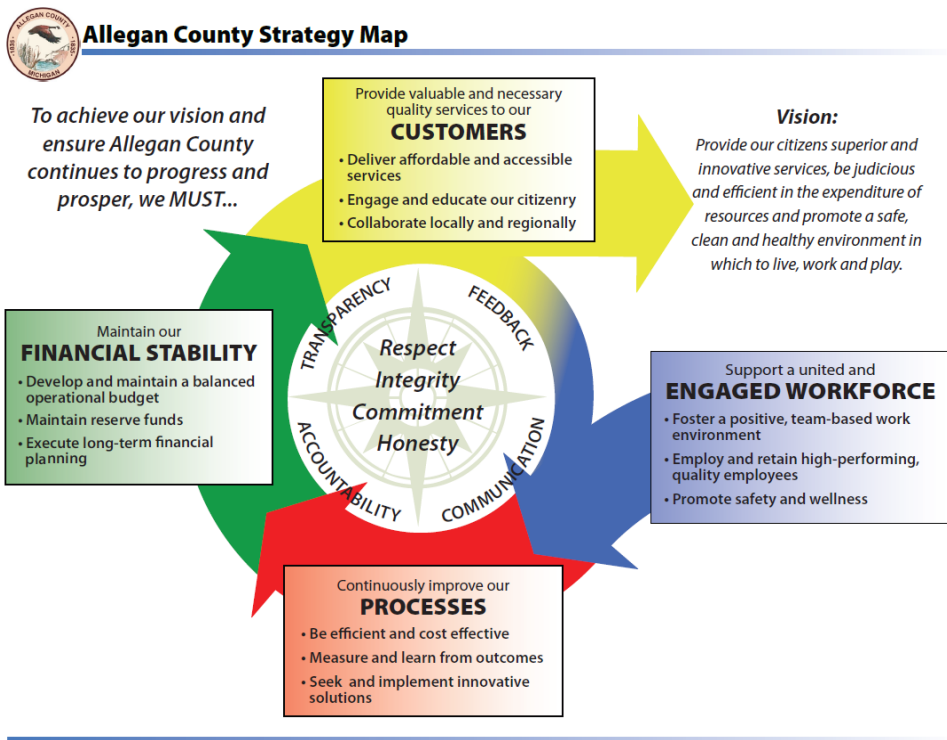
ALLEGAN COUNTY 1835 1835 MICHIGAN

Allegan County Strategy Map

To achieve our vision and ensure Allegan County continues to progress and prosper, we MUST...

Provide valuable and necessary quality services to our
CUSTOMERS
• Deliver affordable and accessible services
• Engage and educate our citizenry
• Collaborate locally and regionally

Vision:
Provide our citizens superior and innovative services, be judicious and efficient in the expenditure of resources and promote a safe, clean and healthy environment in which to live, work and play.

Maintain our
FINANCIAL STABILITY
• Develop and maintain a balanced operational budget
• Maintain reserve funds
• Execute long-term financial planning

TRANSPARENCY
FEEDBACK
Respect
Integrity
Commitment
Honesty
ACCOUNTABILITY
COMMUNICATION

Support a united and
ENGAGED WORKFORCE
• Foster a positive, team-based work environment
• Employ and retain high-performing, quality employees
• Promote safety and wellness

Continuously improve our
PROCESSES
• Be efficient and cost effective
• Measure and learn from outcomes
• Seek and implement innovative solutions